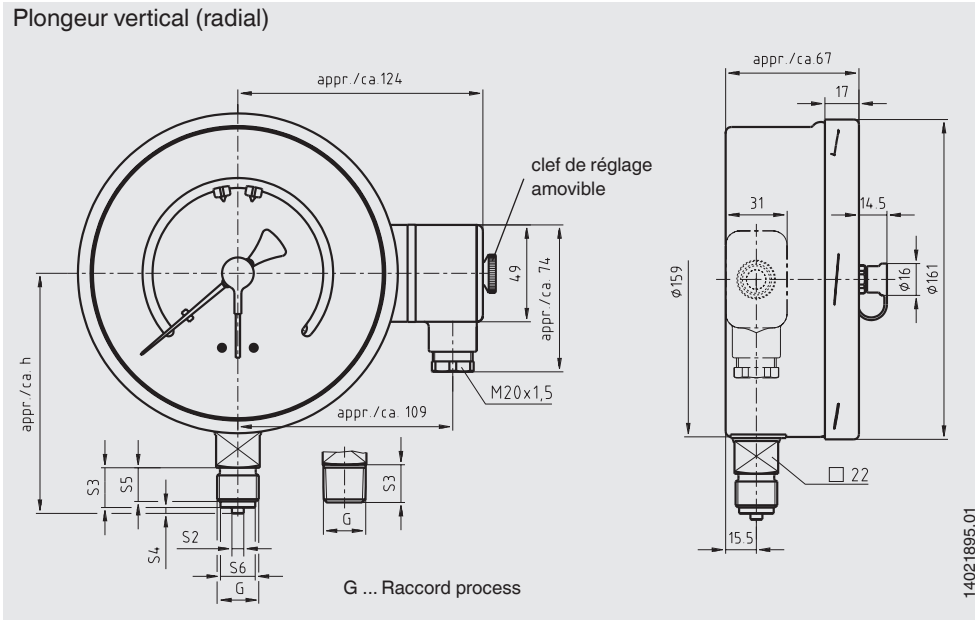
Plongeur vertical (radial)

appr./ca.124

clef de réglage amovible

49

appr./ca 74

M20x1,5

appr./ca. 109

appr./ca. h

S3

S5

S4

S2

S6

G

S3

G

G ... Raccord process

appr./ca.67

17

31

14.5

⌀159

⌀16

⌀161

□ 22

15.5

14021895.01